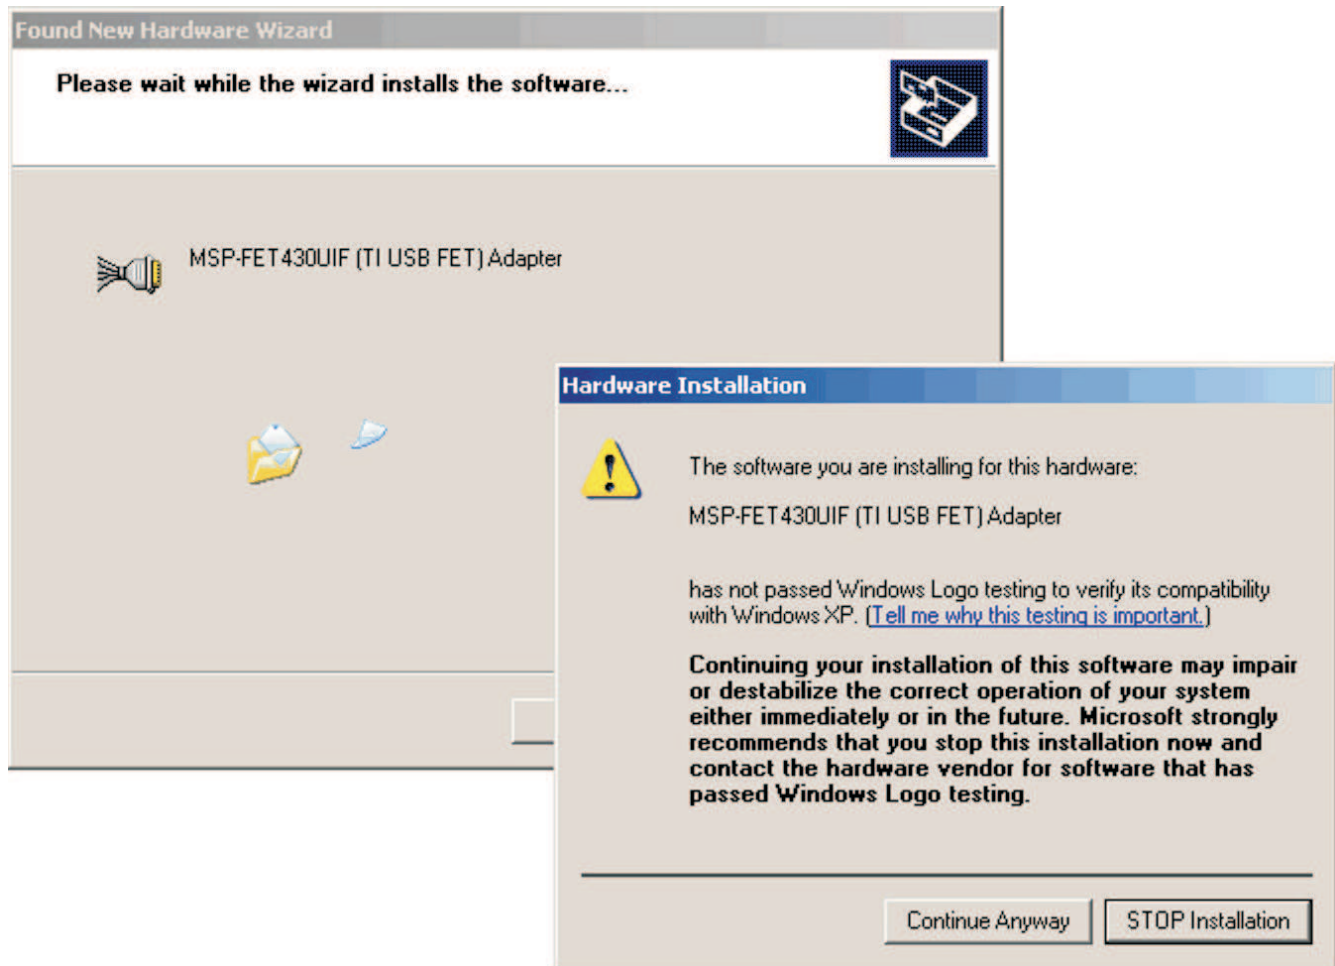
Found New Hardware Wizard

Please wait while the wizard installs the software...

MSP-FET430UIF (TI USB FET) Adapter

Hardware Installation

The software you are installing for this hardware:

MSP-FET430UIF (TI USB FET) Adapter

has not passed Windows Logo testing to verify its compatibility with Windows XP. (Tell me why this testing is important.)

Continuing your installation of this software may impair or destabilize the correct operation of your system either immediately or in the future. Microsoft strongly recommends that you stop this installation now and contact the hardware vendor for software that has passed Windows Logo testing.

Continue Anyway

STOP Installation